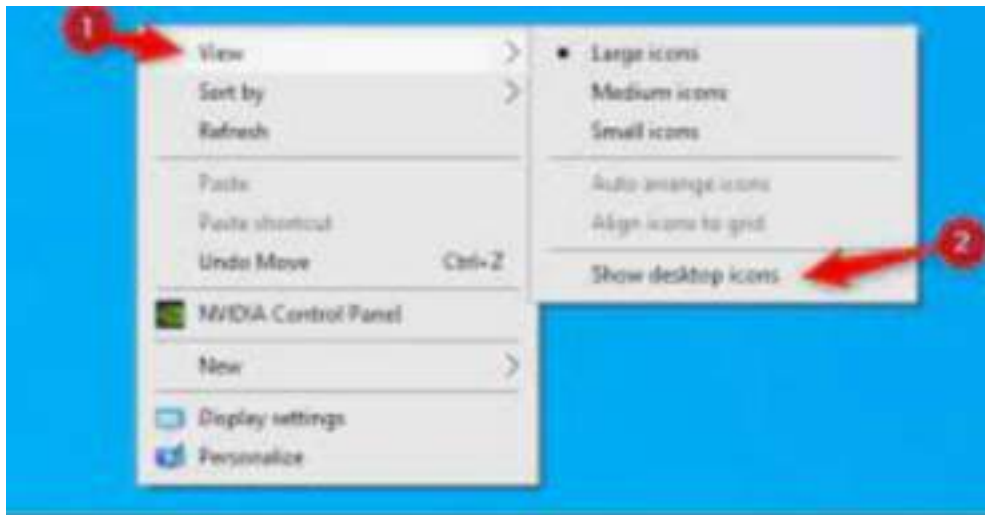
1

View
Sort by
Refresh
Paste
Paste shortcut
Undo Move Ctrl+Z
NVIDIA Control Panel
New
Display settings
Personalize

Large icons
Medium icons
Small icons
Auto arrange icons
Align icons to grid
Show desktop icons

2